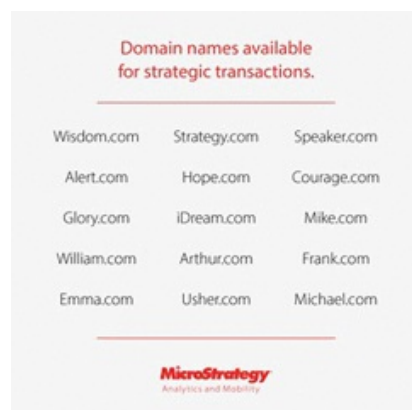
Domain names available for strategic transactions.

| | | |
|---|---|---|
| Wisdom.com | Strategy.com | Speaker.com |
| Alert.com | Hope.com | Courage.com |
| Glory.com | iDream.com | Mike.com |
| William.com | Arthur.com | Frank.com |
| Emma.com | Usher.com | Michael.com |

MicroStrategy
Analytics and Mobility